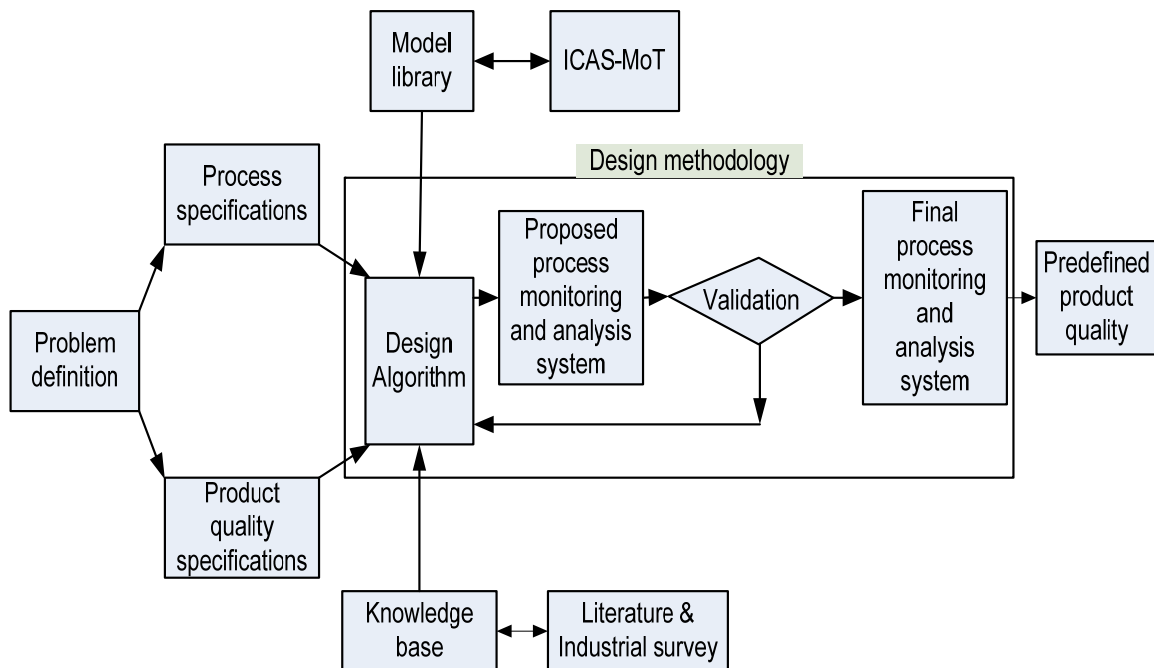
Model library

ICAS-MoT

Design methodology

Process specifications

Problem definition

Design Algorithm

Proposed process monitoring and analysis system

Validation

Final process monitoring and analysis system

Predefined product quality

Product quality specifications

Knowledge base

Literature & Industrial survey